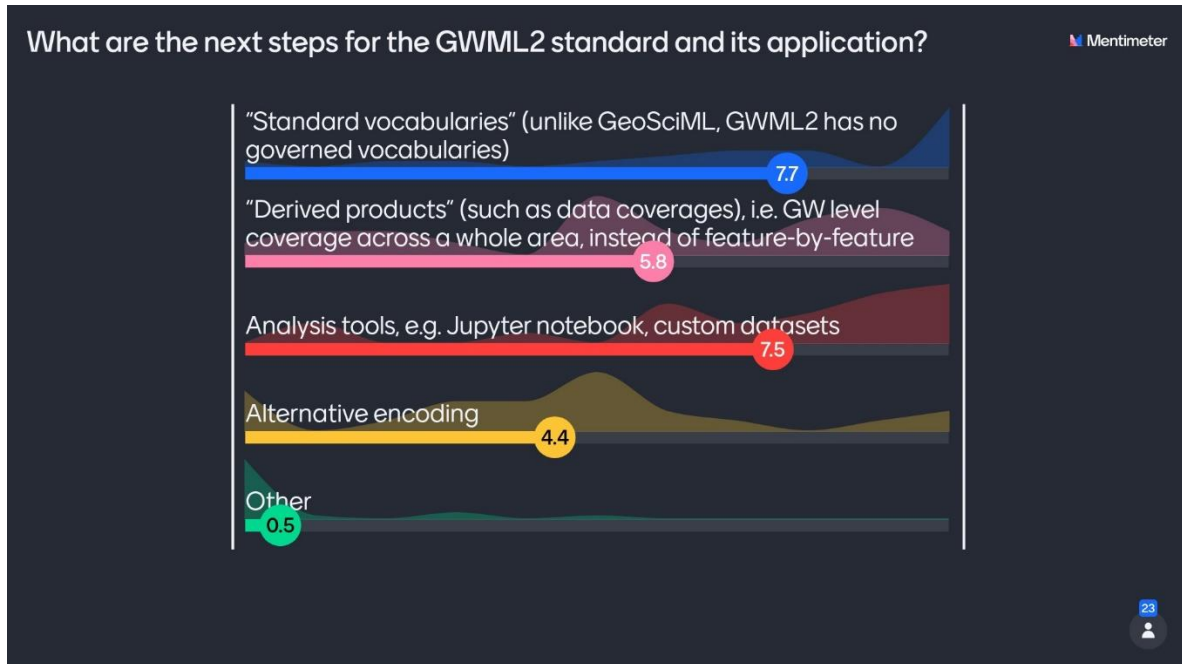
What are the next steps for the GWML2 standard and its application?

Mentimeter

"Standard vocabularies" (unlike GeoSciML, GWML2 has no governed vocabularies)

7.7

"Derived products" (such as data coverages), i.e. GW level coverage across a whole area, instead of feature-by-feature

5.8

Analysis tools, e.g. Jupyter notebook, custom datasets

7.5

Alternative encoding

4.4

Other

0.5

23